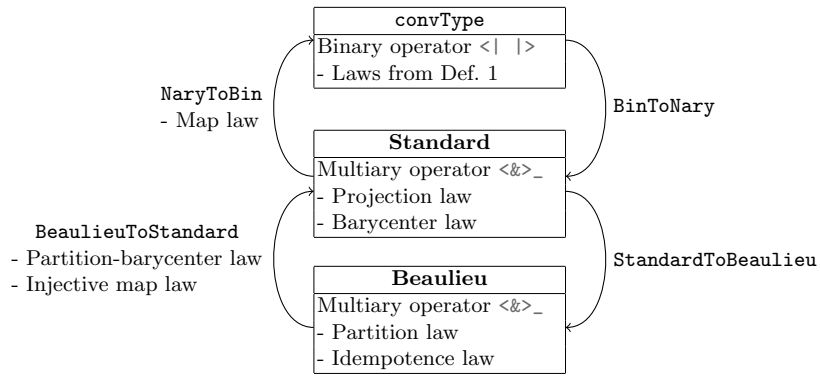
convType
Binary operator <| |>
- Laws from Def. 1

NaryToBin
- Map law

BinToNary

Standard
Multiary operator <&>_
- Projection law
- Barycenter law

BeaulieuToStandard
- Partition-barycenter law
- Injective map law

StandardToBeaulieu

Beaulieu
Multiary operator <&>_
- Partition law
- Idempotence law